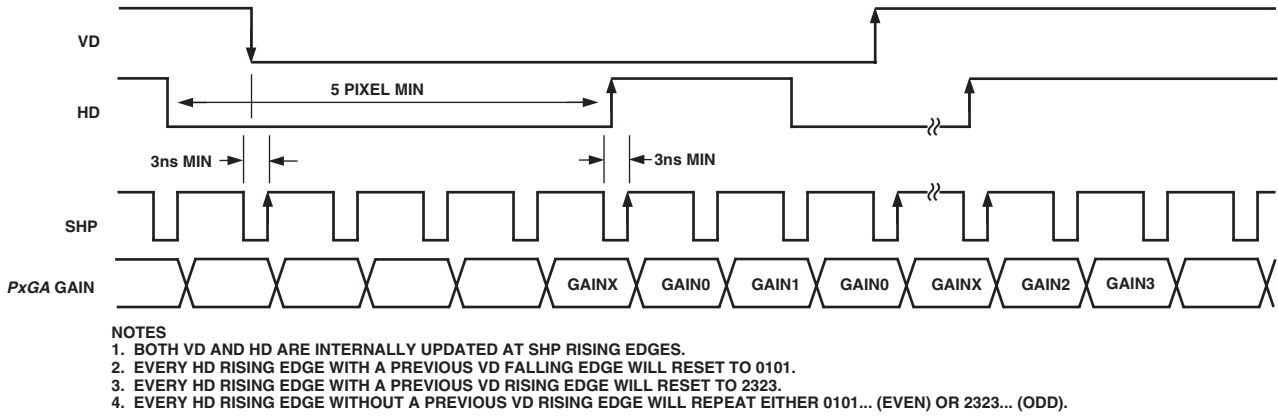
VD

HD

5 PIXEL MIN

3ns MIN

3ns MIN

SHP

*PxGA* GAIN

GAINX GAIN0 GAIN1 GAIN0 GAINX GAIN2 GAIN3

NOTES
1. BOTH VD AND HD ARE INTERNALLY UPDATED AT SHP RISING EDGES.
2. EVERY HD RISING EDGE WITH A PREVIOUS VD FALLING EDGE WILL RESET TO 0101.
3. EVERY HD RISING EDGE WITH A PREVIOUS VD RISING EDGE WILL RESET TO 2323.
4. EVERY HD RISING EDGE WITHOUT A PREVIOUS VD RISING EDGE WILL REPEAT EITHER 0101... (EVEN) OR 2323... (ODD).